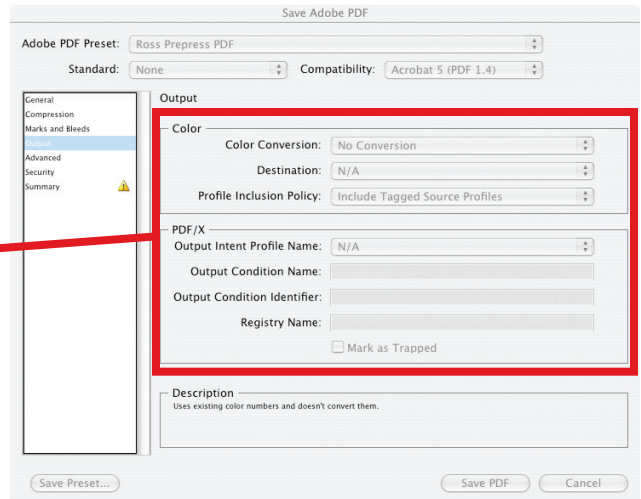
Save Adobe PDF

Adobe PDF Preset: Ross Prepress PDF

Standard: None

Compatibility: Acrobat 5 (PDF 1.4)

General
Compression
Marks and Bleeds
Output
Advanced
Security
Summary

Output

Color

Color Conversion: No Conversion

Destination: N/A

Profile Inclusion Policy: Include Tagged Source Profiles

PDF/X

Output Intent Profile Name: N/A

Output Condition Name:

Output Condition Identifier:

Registry Name:

Mark as Trapped

Description

Uses existing color numbers and doesn't convert them.

Save Preset...

Save PDF

Cancel